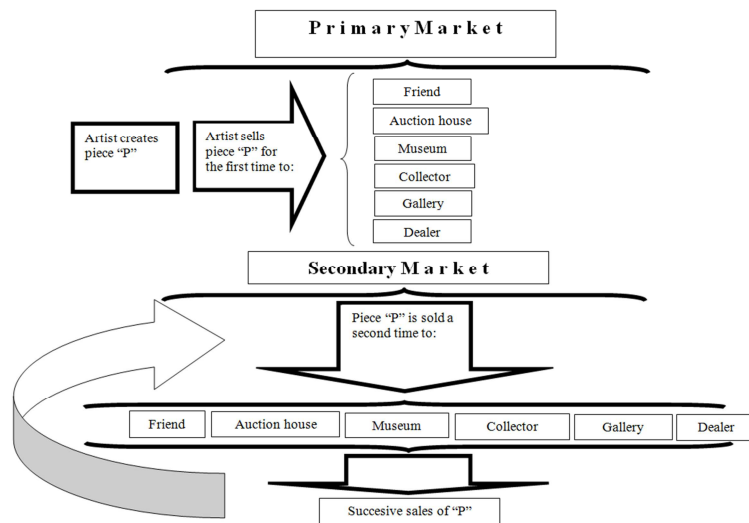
PrimaryMarket

Artist creates piece "P"

Artist sells piece "P" for the first time to:

Friend

Auction house

Museum

Collector

Gallery

Dealer

Secondary Market

Piece "P" is sold a second time to:

| Friend | Auction house | Museum | Collector | Gallery | Dealer |
|---|---|---|---|---|---|

Succesive sales of "P"